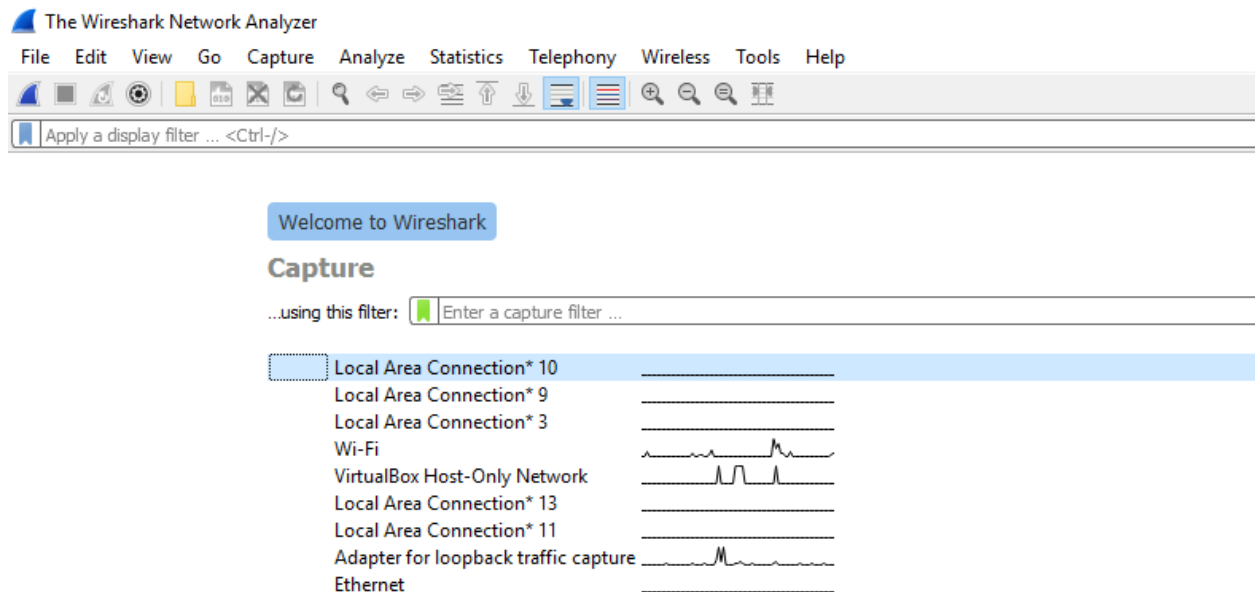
The Wireshark Network Analyzer

File Edit View Go Capture Analyze Statistics Telephony Wireless Tools Help

Apply a display filter ... <Ctrl-/>

Welcome to Wireshark

Capture

...using this filter: Enter a capture filter ...

Local Area Connection* 10
Local Area Connection* 9
Local Area Connection* 3
Wi-Fi
VirtualBox Host-Only Network
Local Area Connection* 13
Local Area Connection* 11
Adapter for loopback traffic capture
Ethernet